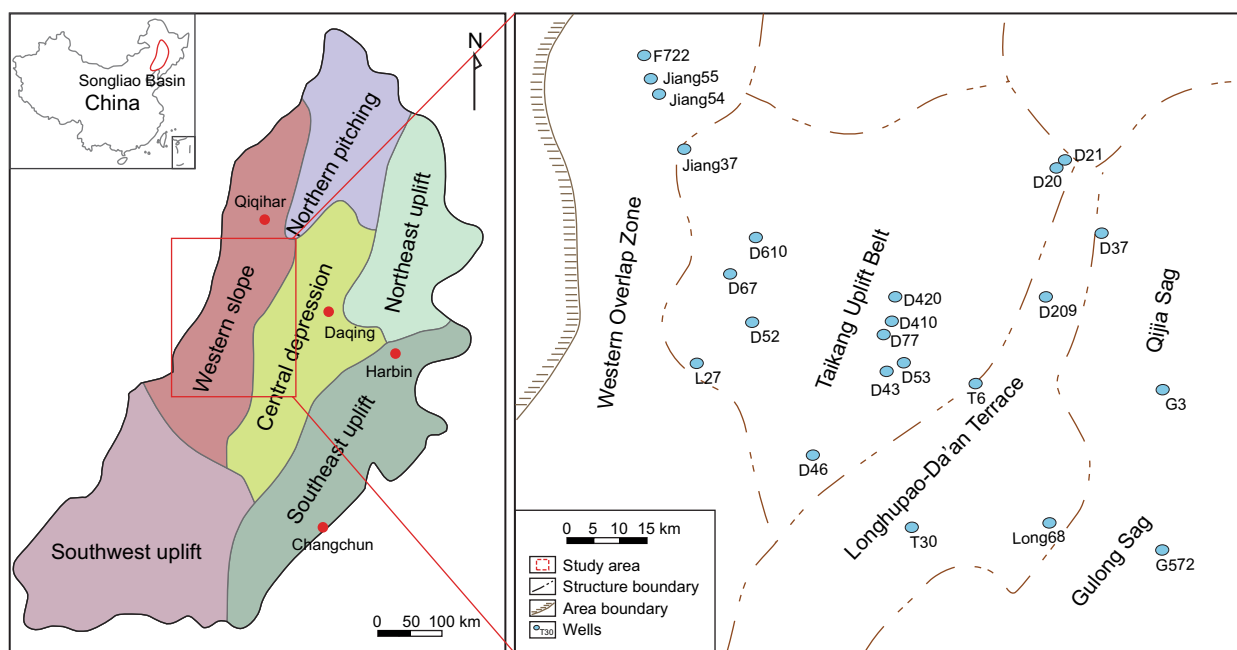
Songliao Basin
China
N
Northern pitching
Northeast uplift
Qiqihar
Western slope
Central depression
Daqing
Harbin
Southeast uplift
Changchun
Southwest uplift
0 50 100 km

F722
Jiang55
Jiang54
Jiang37
Western Overlap Zone
D610
D67
D52
L27
Taikang Uplift Belt
D420
D410
D77
D43
D53
D21
D20
D37
D209
Qijia Sag
T6
G3
Longhupao-Da'an Terrace
D46
T30
Long68
Gulong Sag
G572
0 5 10 15 km
Study area
Structure boundary
Area boundary
T30
Wells